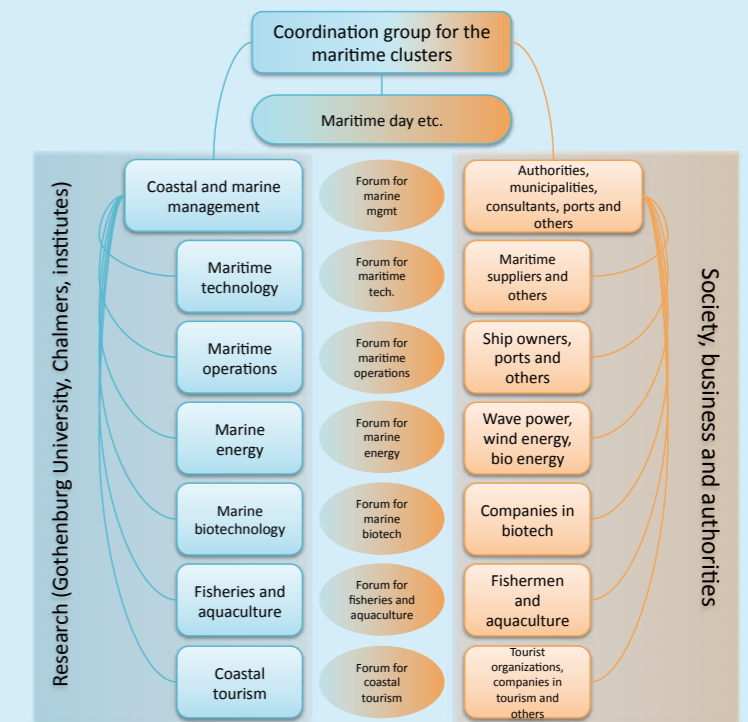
Coordination group for the maritime clusters

Maritime day etc.

Research (Gothenburg University, Chalmers, institutes)

Coastal and marine management

Forum for marine mgmt

Authorities, municipalities, consultants, ports and others

Maritime technology

Forum for maritime tech.

Maritime suppliers and others

Maritime operations

Forum for maritime operations

Ship owners, ports and others

Marine energy

Forum for marine energy

Wave power, wind energy, bio energy

Marine biotechnology

Forum for marine biotech

Companies in biotech

Fisheries and aquaculture

Forum for fisheries and aquaculture

Fishermen and aquaculture

Coastal tourism

Forum for coastal tourism

Tourist organizations, companies in tourism and others

Society, business and authorities